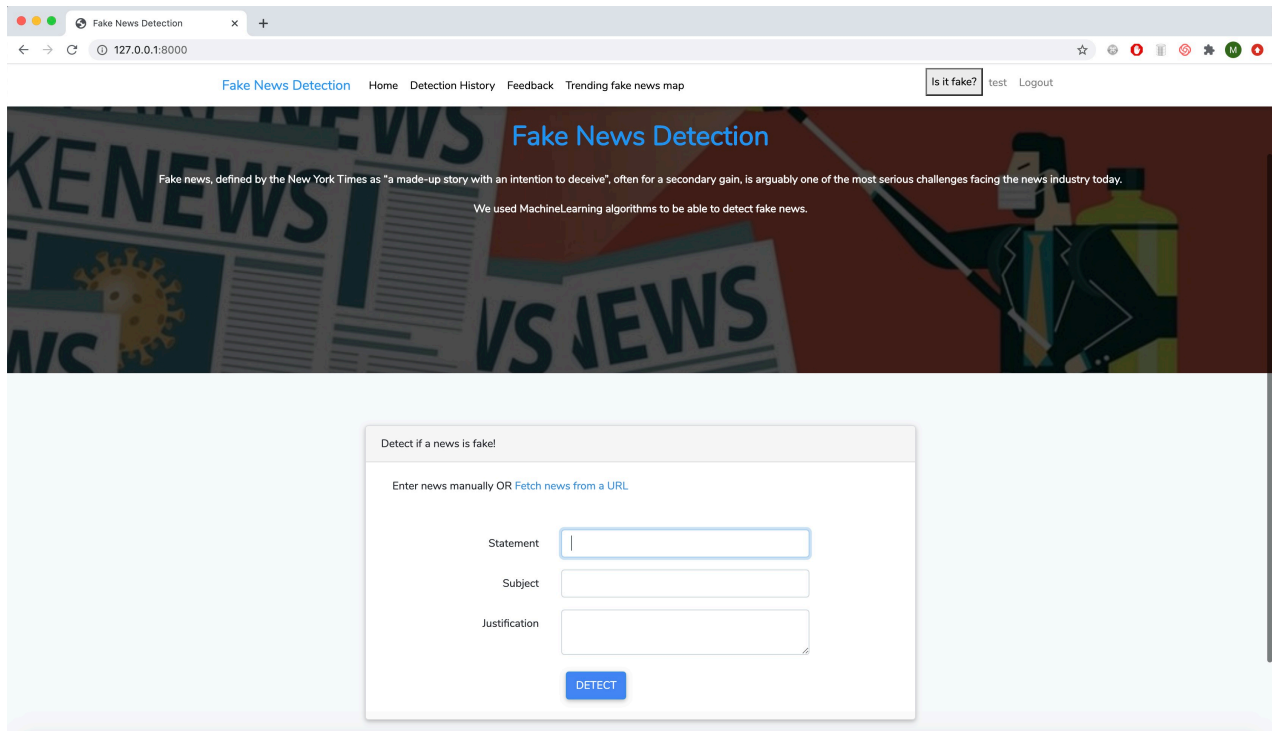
Fake News Detection ×
127.0.0.1:8000

Fake News Detection Home Detection History Feedback Trending fake news map Is it fake? test Logout

Fake News Detection

Fake news, defined by the New York Times as "a made-up story with an intention to deceive", often for a secondary gain, is arguably one of the most serious challenges facing the news industry today.

We used MachineLearning algorithms to be able to detect fake news.

Detect if a news is fake!

Enter news manually OR Fetch news from a URL

Statement

Subject

Justification

DETECT